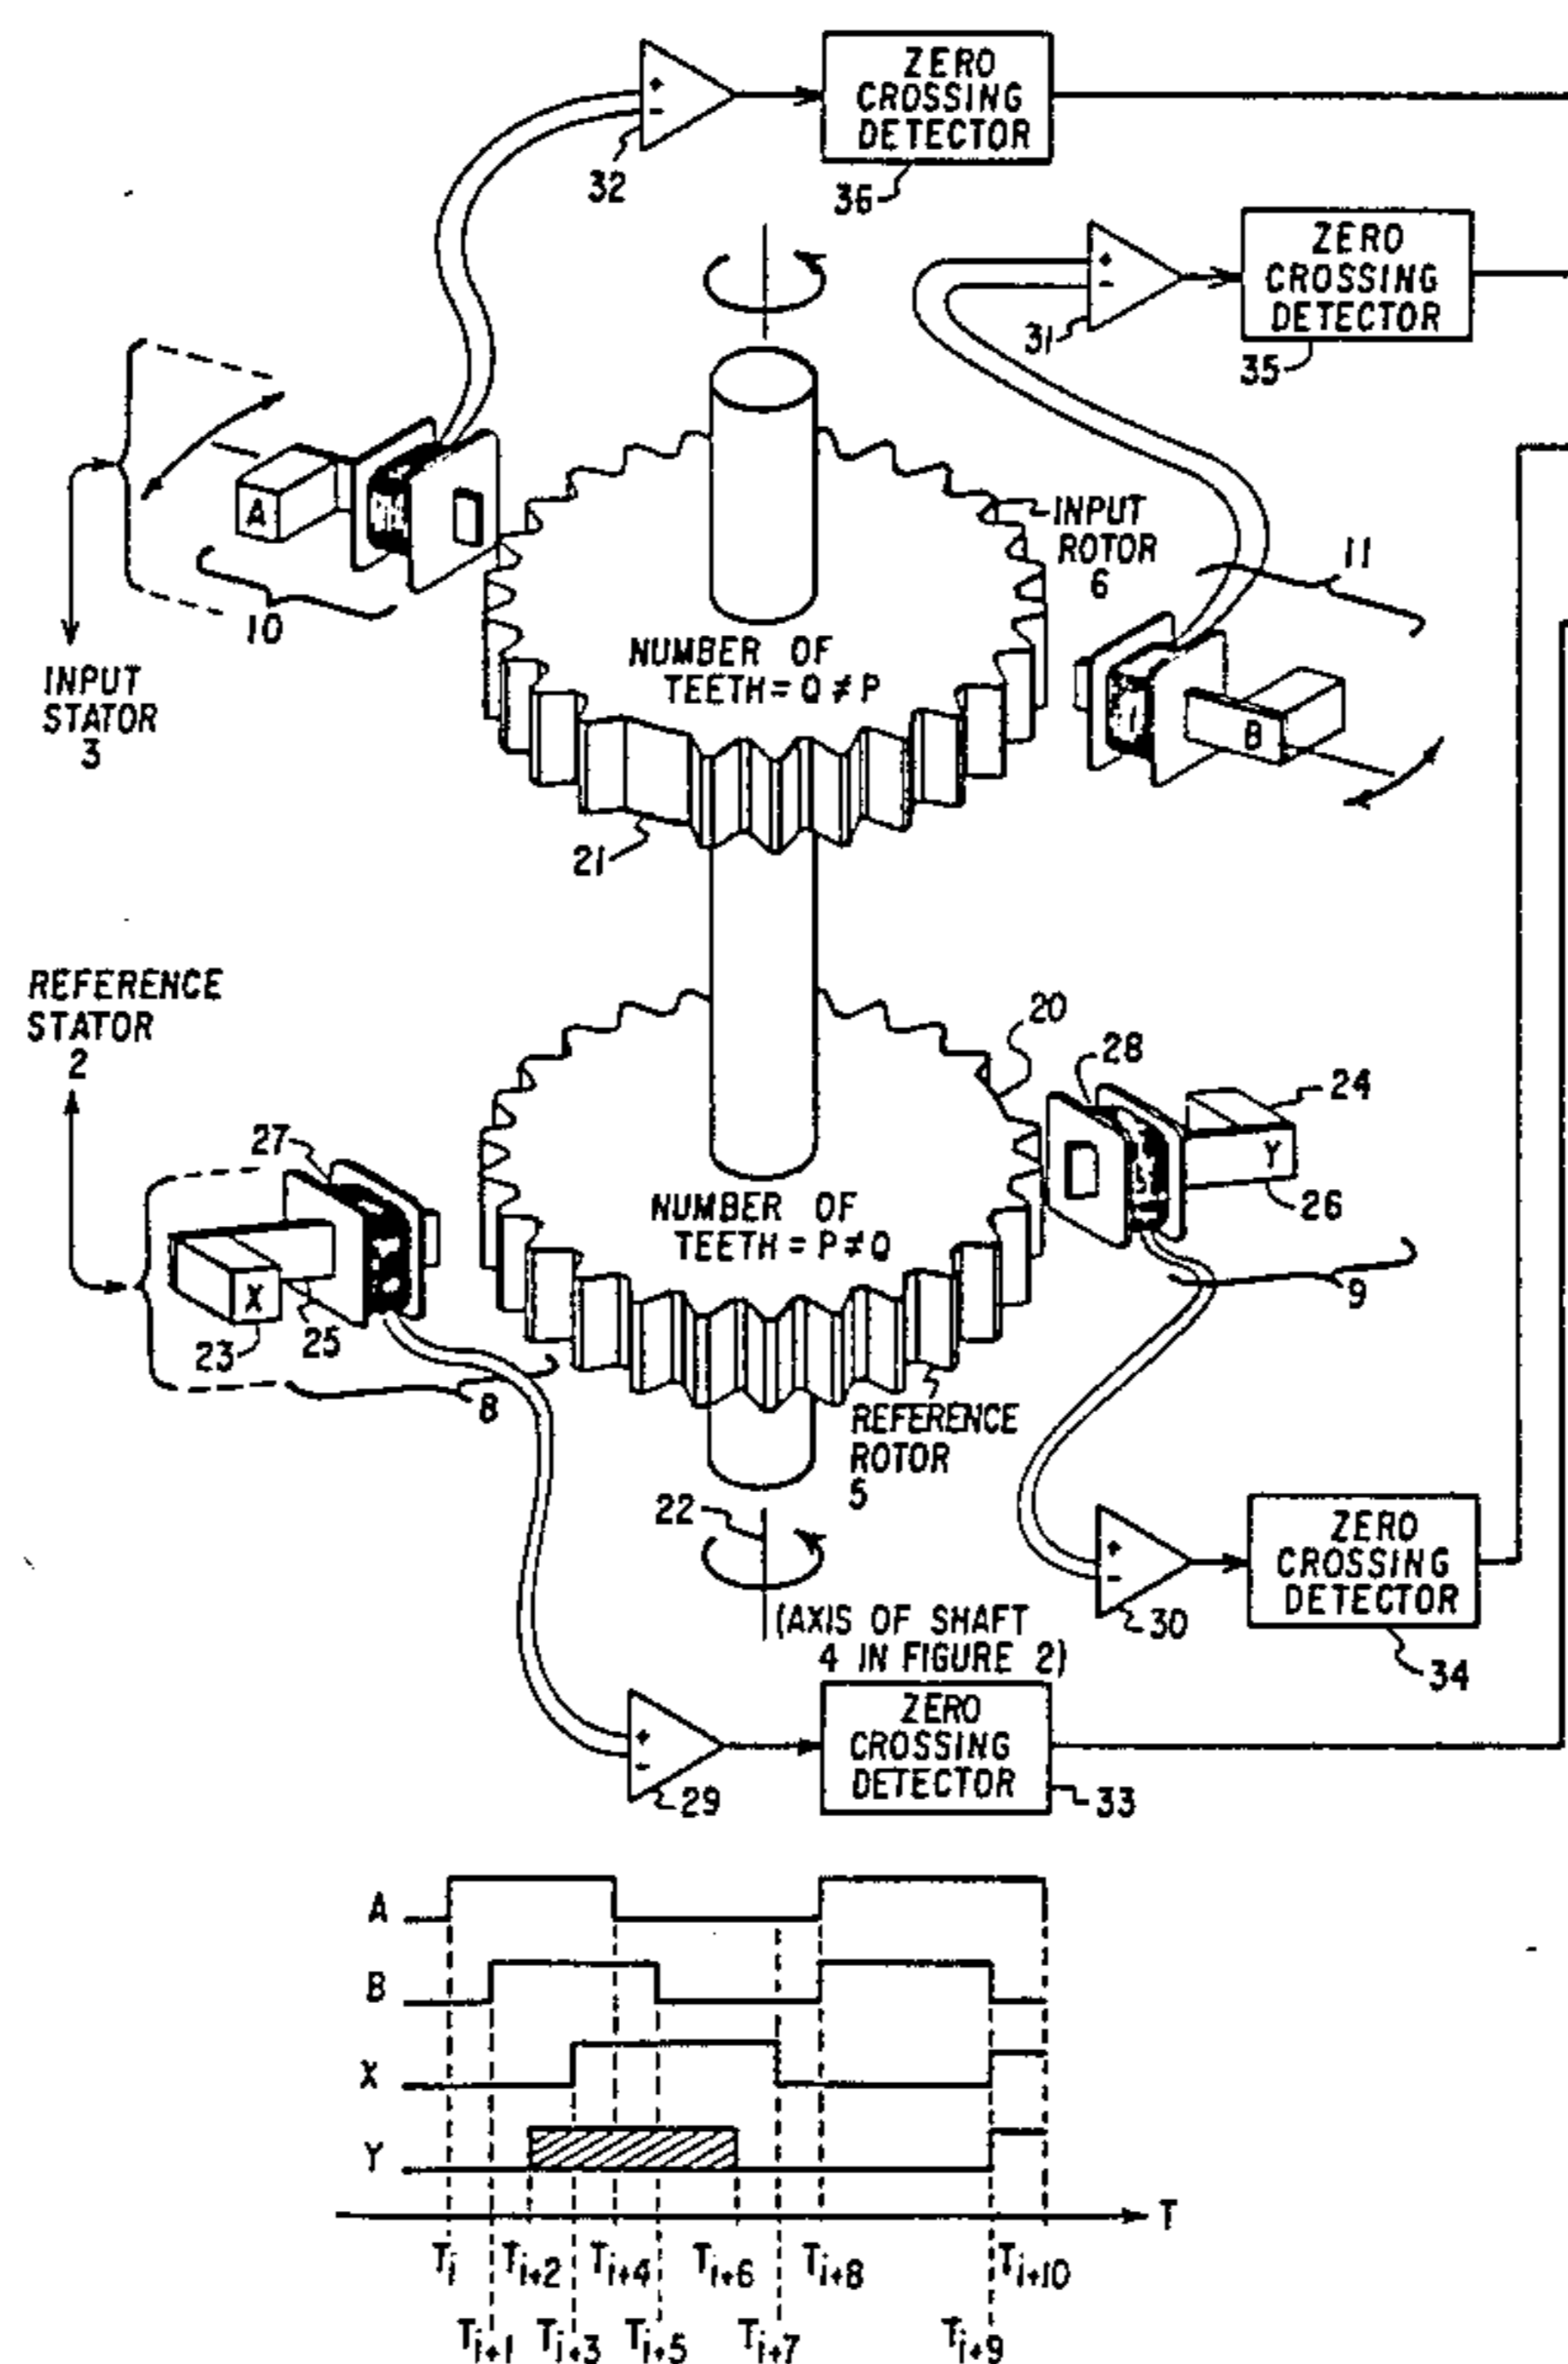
ZERO CROSSING DETECTOR
32
36
ZERO CROSSING DETECTOR
31
35
A
10
INPUT STATOR 3
INPUT ROTOR 6
11
NUMBER OF TEETH = Q ≠ P
B
21
REFERENCE STATOR 2
20
28
24
27
Y
26
NUMBER OF TEETH = P ≠ Q
X
9
23
25
8
REFERENCE ROTOR 5
22
ZERO CROSSING DETECTOR
(AXIS OF SHAFT 4 IN FIGURE 2)
30
34
ZERO CROSSING DETECTOR
29
33
A
B
X
Y
T
$T_i$ $T_{i+2}$ $T_{i+4}$ $T_{i+6}$ $T_{i+8}$ $T_{i+10}$
$T_{i+1}$ $T_{i+3}$ $T_{i+5}$ $T_{i+7}$ $T_{i+9}$